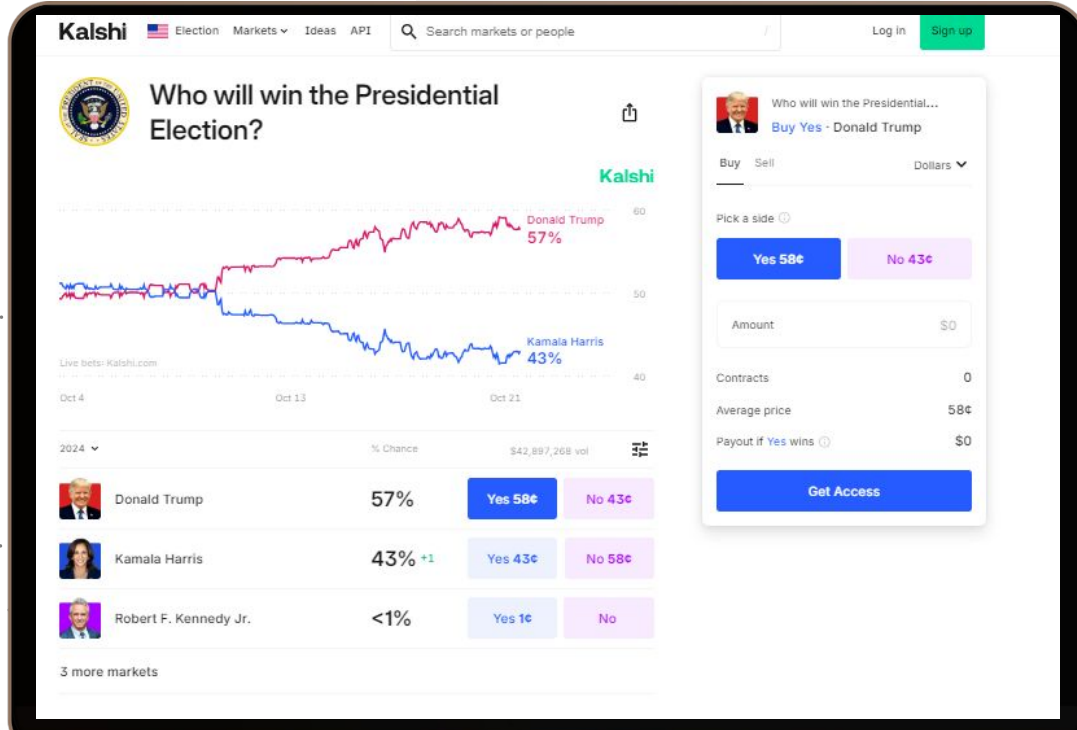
Kalshi Election Markets Ideas API Search markets or people / Log in Sign up

Who will win the Presidential Election?

Kalshi

Donald Trump 57%

Kamala Harris 43%

60
50
40

Live bets: Kalshi.com

Oct 4 Oct 13 Oct 21

2024 % Chance $42,897,268 vol

| | | | |
|---|---|---|---|
| Donald Trump | 57% | Yes 58¢ | No 43¢ |
| Kamala Harris | 43% +1 | Yes 43¢ | No 58¢ |
| Robert F. Kennedy Jr. | <1% | Yes 1¢ | No |

3 more markets

Who will win the Presidential...
Buy Yes - Donald Trump

Buy Sell Dollars

Pick a side

Yes 58¢ No 43¢

Amount $0

Contracts 0
Average price 58¢
Payout if Yes wins $0

Get Access